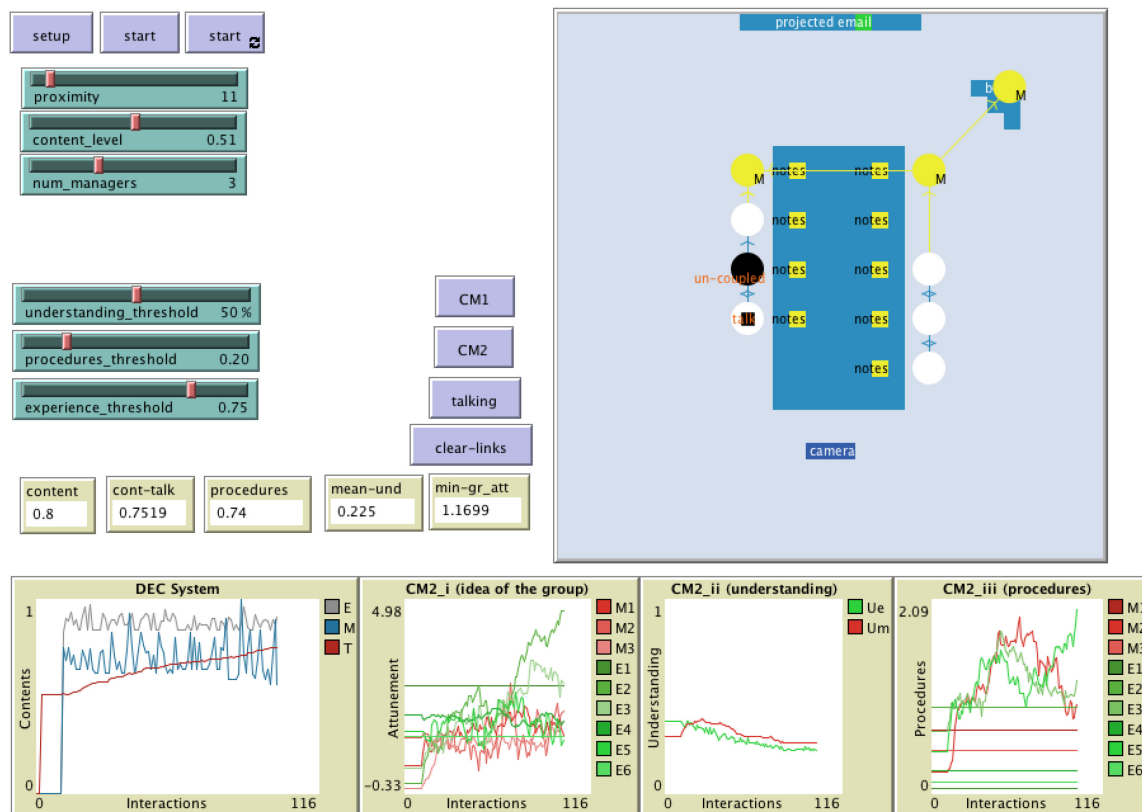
setup
start
start

proximity 11
content_level 0.51
num_managers 3

understanding_threshold 50 %
procedures_threshold 0.20
experience_threshold 0.75

CM1
CM2
talking
clear-links

content
0.8
cont-talk
0.7519
procedures
0.74
mean-und
0.225
min-gr_att
1.1699

projected email
b M
M notes notes M
notes notes
un-coupled notes notes
talk notes notes
notes
camera

DEC System
1
Contents
0
0 Interactions 116
E
M
T

CM2_i (idea of the group)
4.98
Attunement
-0.33
0 Interactions 116
M1
M2
M3
E1
E2
E3
E4
E5
E6

CM2_ii (understanding)
1
Understanding
0
0 Interactions 116
Ue
Um

CM2_iii (procedures)
2.09
Procedures
0
0 Interactions 116
M1
M2
M3
E1
E2
E3
E4
E5
E6